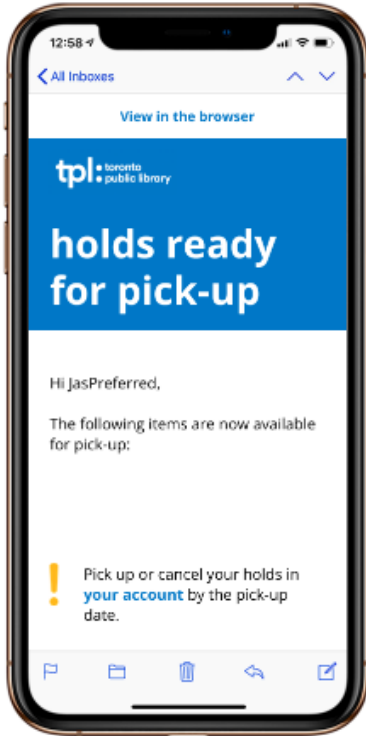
12:58

All Inboxes

View in the browser

tpl: toronto public library

holds ready for pick-up

Hi JasPreferred,

The following items are now available for pick-up:

!

Pick up or cancel your holds in your account by the pick-up date.